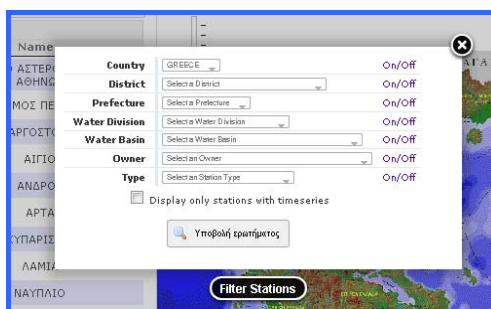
Name
ΑΣΤΕΡ
ΑΘΗΝ
ΜΟΣ ΠΕ
ΑΡΓΟΣΤ
ΑΙΓΙΟ
ΑΝΔΡΟ
ΑΡΤΑ
ΥΠΑΡΙΣ
ΛΑΜΙ
ΝΑΥΠΛΙΟ

| | | |
|---|---|---|
| Country | GREECE | On/Off |
| District | Select a District | On/Off |
| Prefecture | Select a Prefecture | On/Off |
| Water Division | Select a Water Division | On/Off |
| Water Basin | Select a Water Basin | On/Off |
| Owner | Select an Owner | On/Off |
| Type | Select an Station Type | On/Off |

Display only stations with timeseries

Υποβολή ερωτήματος

Filter Stations